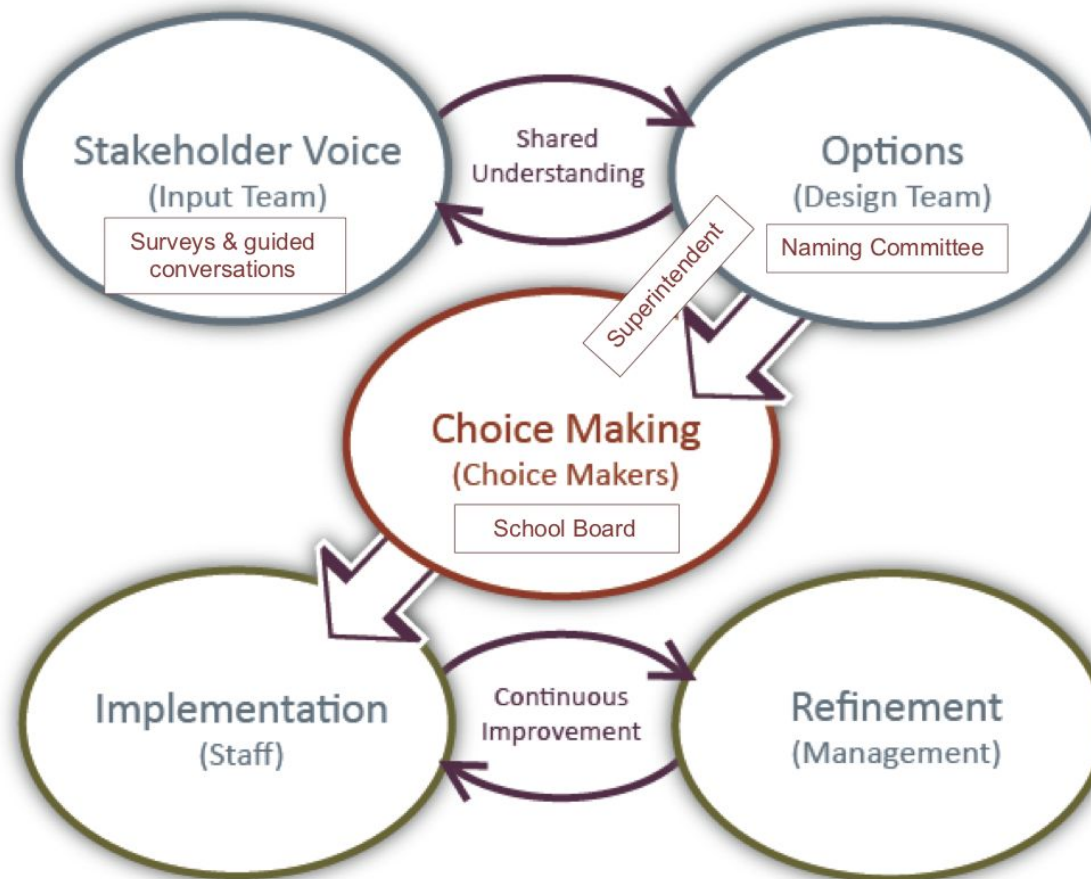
Stakeholder Voice
(Input Team)
Surveys & guided conversations

Shared Understanding

Options
(Design Team)
Naming Committee

Superintendent

Choice Making
(Choice Makers)
School Board

Implementation
(Staff)

Continuous Improvement

Refinement
(Management)